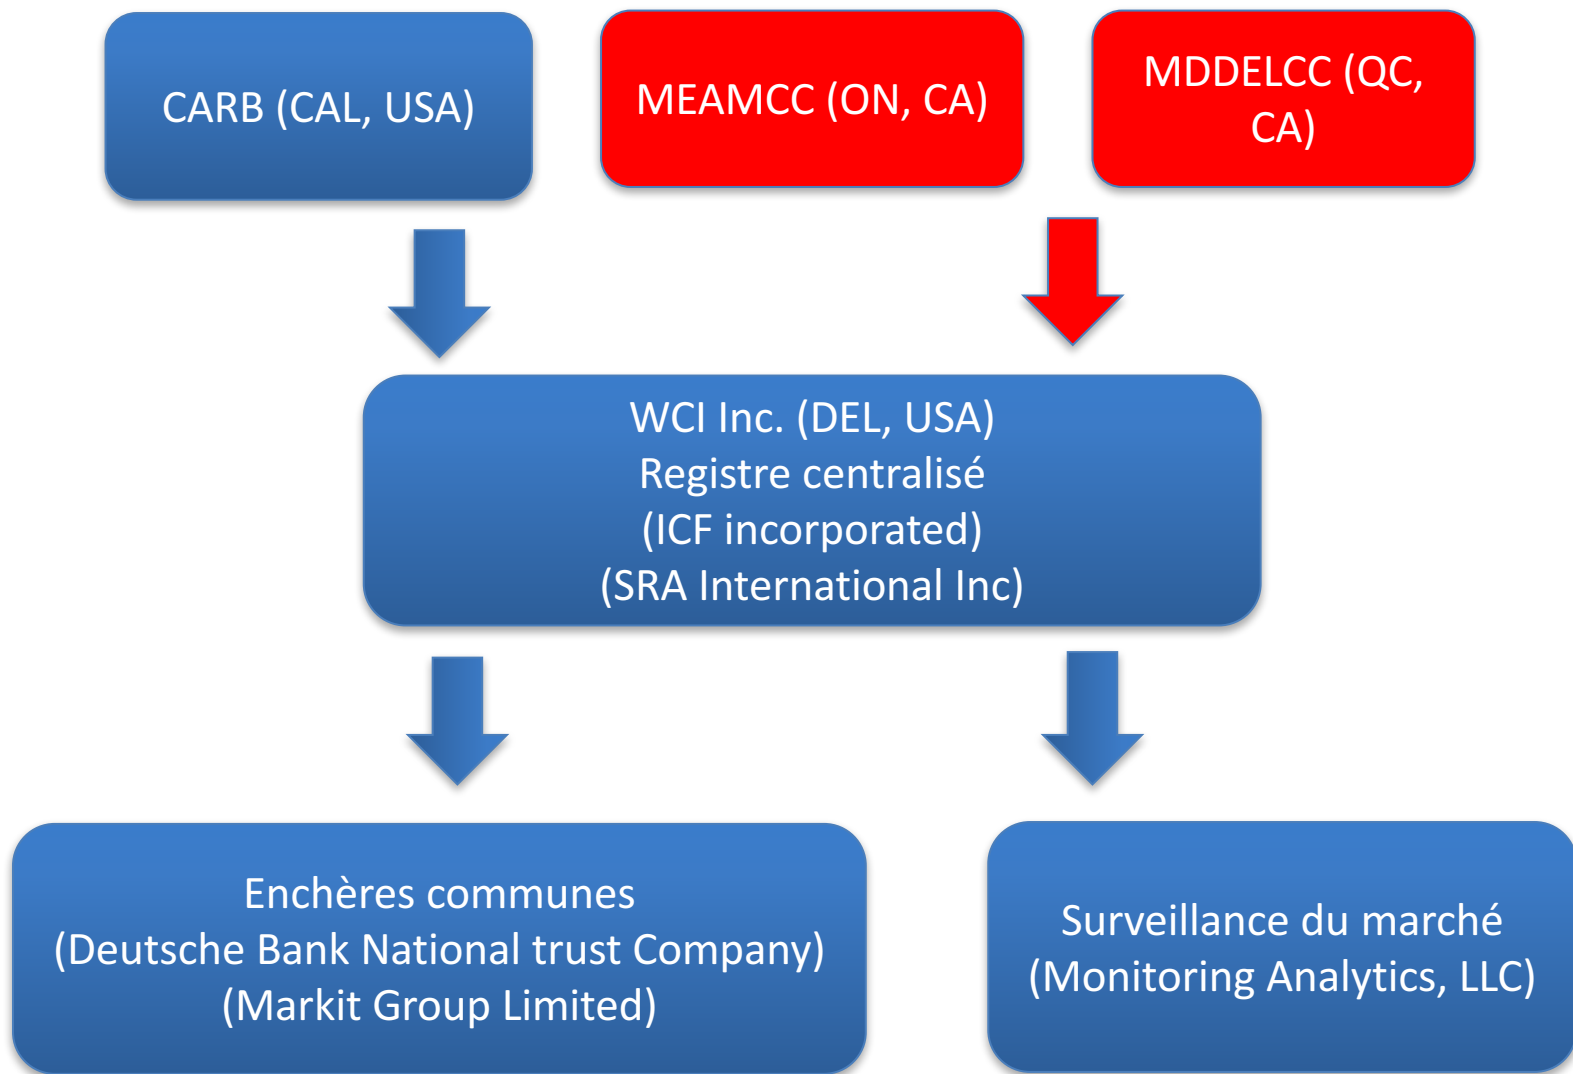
CARB (CAL, USA)

MEAMCC (ON, CA)

MDDELCC (QC, CA)

WCI Inc. (DEL, USA)
Registre centralisé
(ICF incorporated)
(SRA International Inc)

Enchères communes
(Deutsche Bank National trust Company)
(Markit Group Limited)

Surveillance du marché
(Monitoring Analytics, LLC)